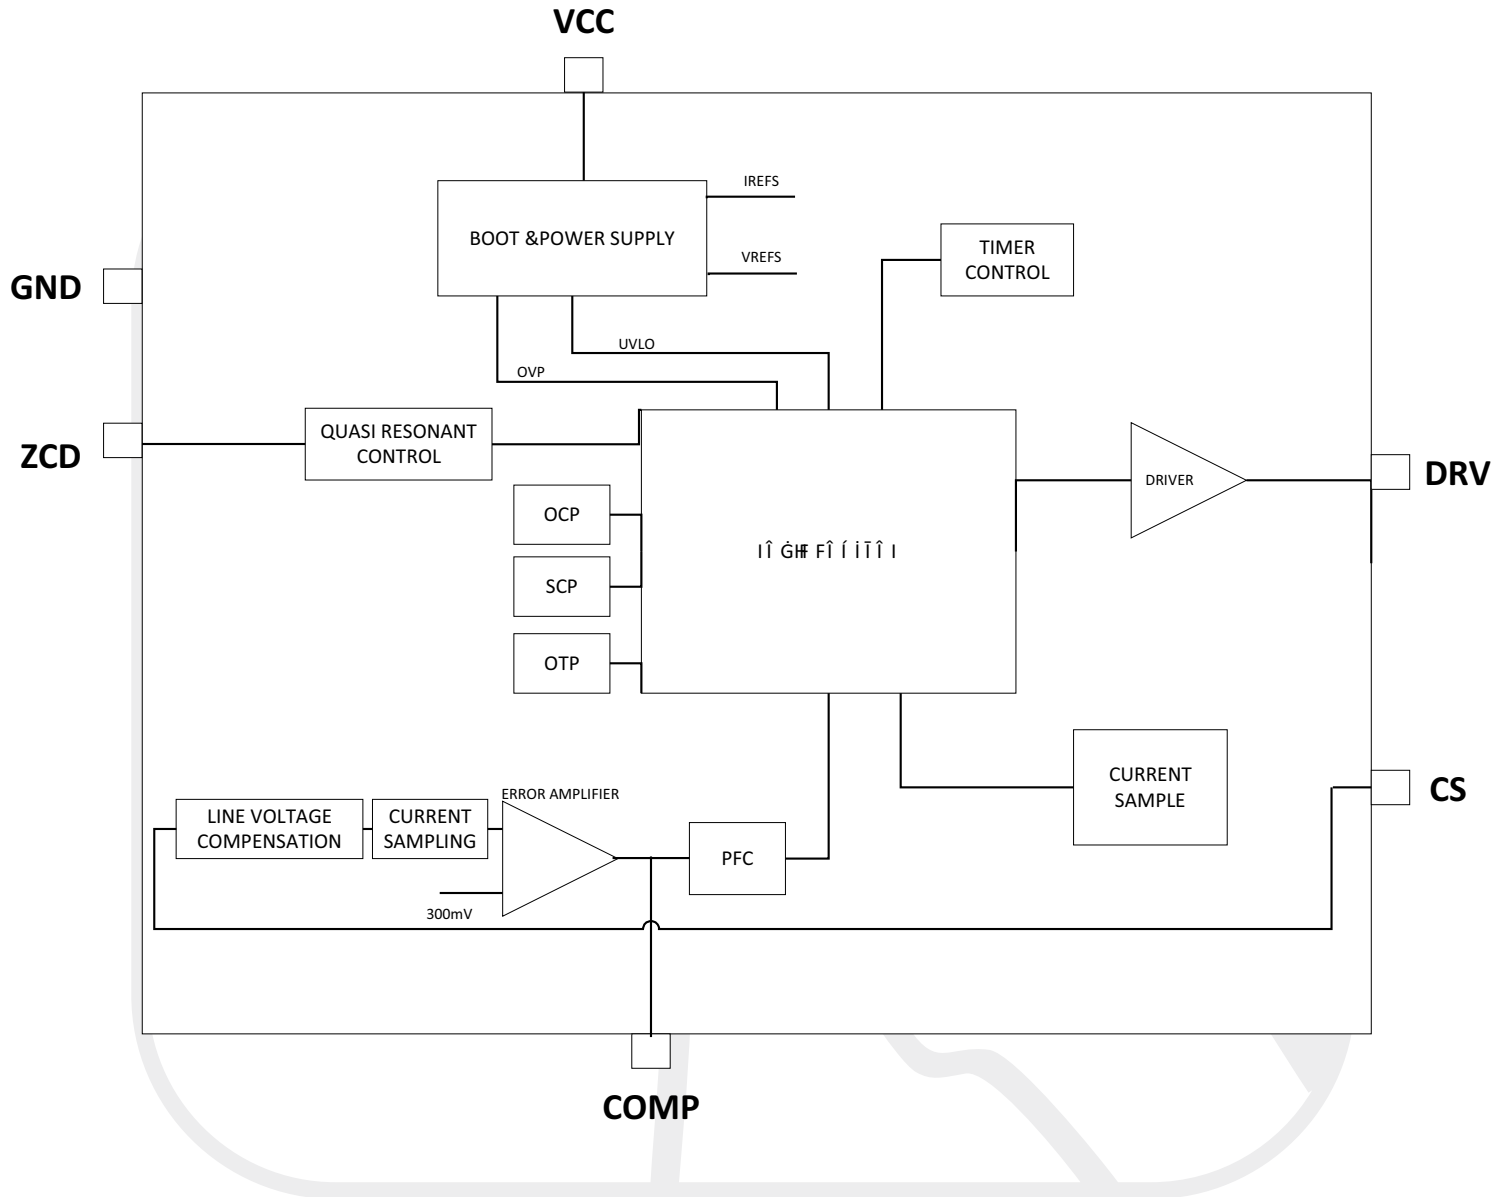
VCC

IREFS

BOOT &POWER SUPPLY

VREFS

TIMER CONTROL

GND

UVLO

OVP

ZCD

QUASI RESONANT CONTROL

DRIVER

DRV

OCP

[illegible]

SCP

OTP

CURRENT SAMPLE

CS

ERROR AMPLIFIER

LINE VOLTAGE COMPENSATION

CURRENT SAMPLING

PFC

300mV

COMP